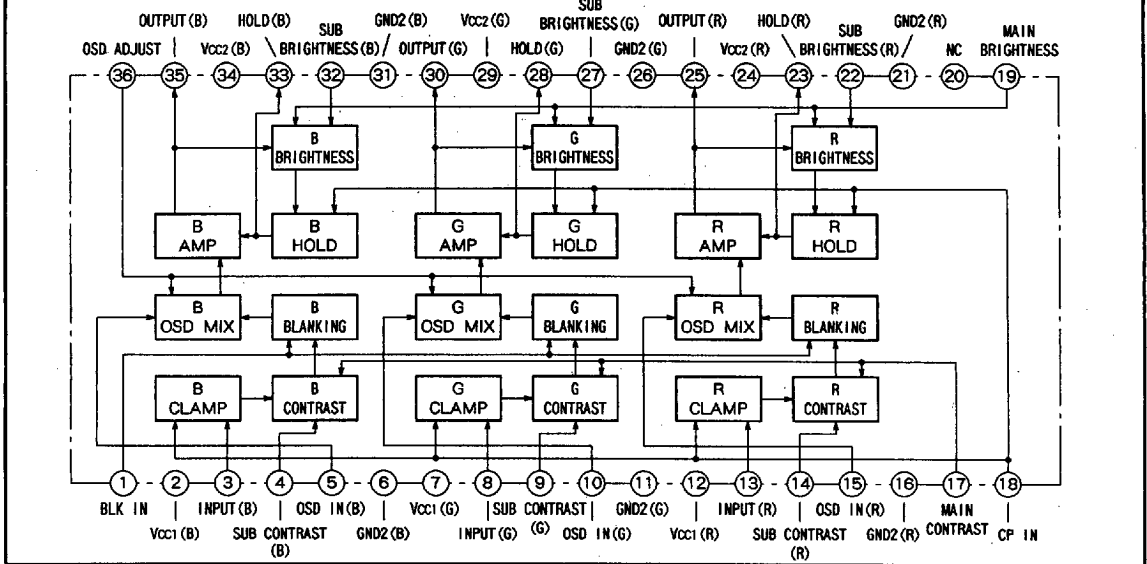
OSD ADJUST
OUTPUT(B)
Vcc2(B)
HOLD(B)
SUB BRIGHTNESS(B)
GND2(B)
OUTPUT(G)
Vcc2(G)
HOLD(G)
SUB BRIGHTNESS(G)
GND2(G)
OUTPUT(R)
Vcc2(R)
HOLD(R)
SUB BRIGHTNESS(R)
GND2(R)
NC
MAIN BRIGHTNESS

36 35 34 33 32 31 30 29 28 27 26 25 24 23 22 21 20 19

B BRIGHTNESS
G BRIGHTNESS
R BRIGHTNESS

B AMP
B HOLD
G AMP
G HOLD
R AMP
R HOLD

B OSD MIX
B BLANKING
G OSD MIX
G BLANKING
R OSD MIX
R BLANKING

B CLAMP
B CONTRAST
G CLAMP
G CONTRAST
R CLAMP
R CONTRAST

1 2 3 4 5 6 7 8 9 10 11 12 13 14 15 16 17 18

BLK IN
Vcc1(B)
INPUT(B)
SUB CONTRAST (B)
OSD IN(B)
GND2(B)
Vcc1(G)
INPUT(G)
SUB CONTRAST (G)
OSD IN(G)
GND2(G)
Vcc1(R)
INPUT(R)
SUB CONTRAST (R)
OSD IN(R)
GND2(R)
MAIN CONTRAST
CP IN